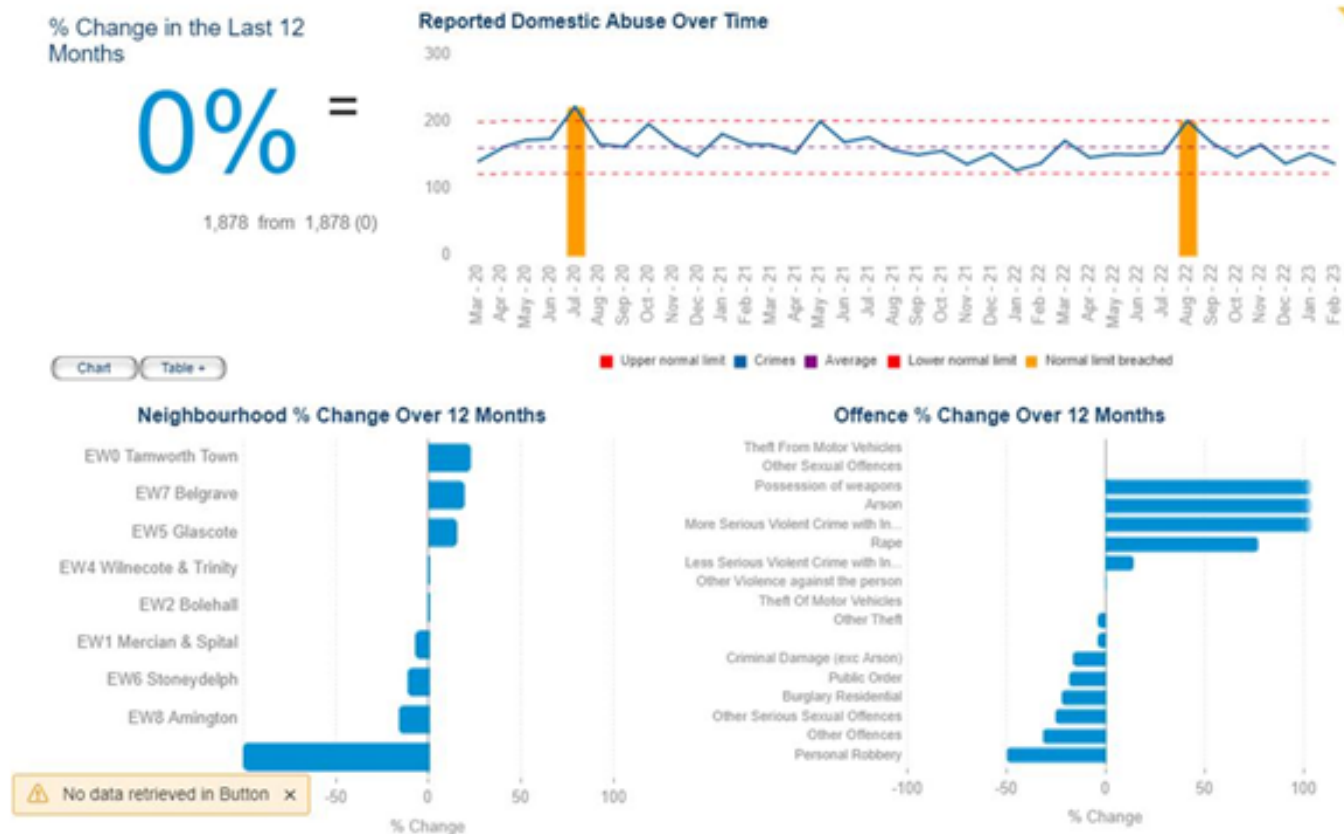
% Change in the Last 12 Months

0% =

1,878 from 1,878 (0)

Reported Domestic Abuse Over Time

300
200
100
0

Mar - 20
Apr - 20
May - 20
Jun - 20
Jul - 20
Aug - 20
Sep - 20
Oct - 20
Nov - 20
Dec - 20
Jan - 21
Feb - 21
Mar - 21
Apr - 21
May - 21
Jun - 21
Jul - 21
Aug - 21
Sep - 21
Oct - 21
Nov - 21
Dec - 21
Jan - 22
Feb - 22
Mar - 22
Apr - 22
May - 22
Jun - 22
Jul - 22
Aug - 22
Sep - 22
Oct - 22
Nov - 22
Dec - 22
Jan - 23
Feb - 23

Upper normal limit
Crimes
Average
Lower normal limit
Normal limit breached

Chart
Table +

Neighbourhood % Change Over 12 Months

EW0 Tamworth Town
EW7 Belgrave
EW5 Glascote
EW4 Wilnecote & Trinity
EW2 Bolehall
EW1 Mercian & Spital
EW6 Stoneydelph
EW8 Amington

-50
0
50
100
% Change

No data retrieved in Button ×

Offence % Change Over 12 Months

Theft From Motor Vehicles
Other Sexual Offences
Possession of weapons
Arson
More Serious Violent Crime with In...
Rape
Less Serious Violent Crime with In...
Other Violence against the person
Theft Of Motor Vehicles
Other Theft
Criminal Damage (exc Arson)
Public Order
Burglary Residential
Other Serious Sexual Offences
Other Offences
Personal Robbery

-100
-50
0
50
100
% Change